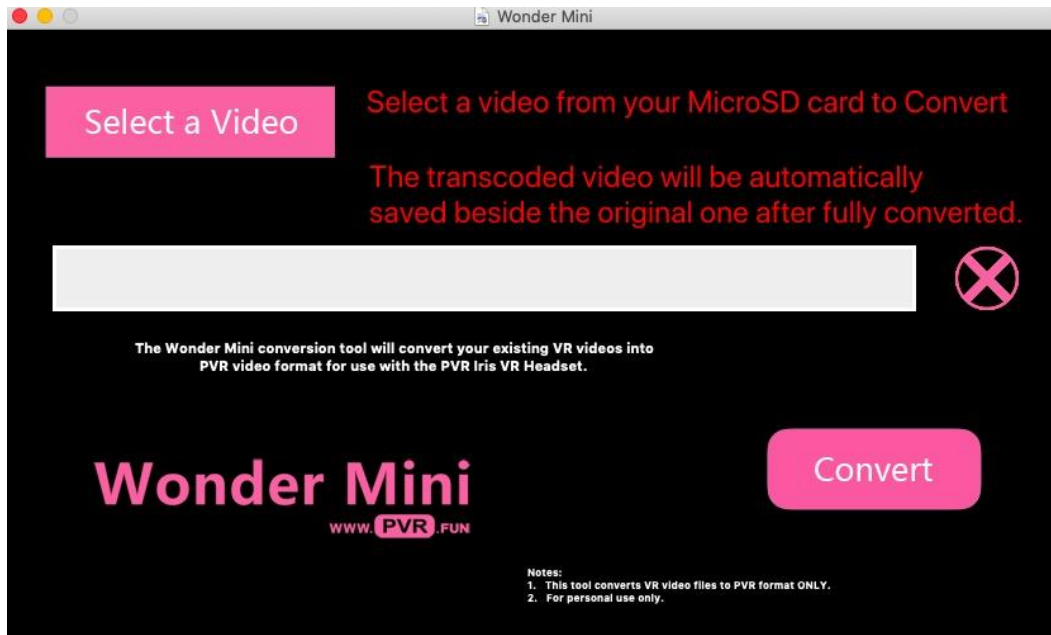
Wonder Mini

Select a Video

Select a video from your MicroSD card to Convert

The transcoded video will be automatically saved beside the original one after fully converted.

The Wonder Mini conversion tool will convert your existing VR videos into PVR video format for use with the PVR Iris VR Headset.

Wonder Mini
WWW.PVR.FUN

Convert

Notes:
1. This tool converts VR video files to PVR format ONLY.
2. For personal use only.